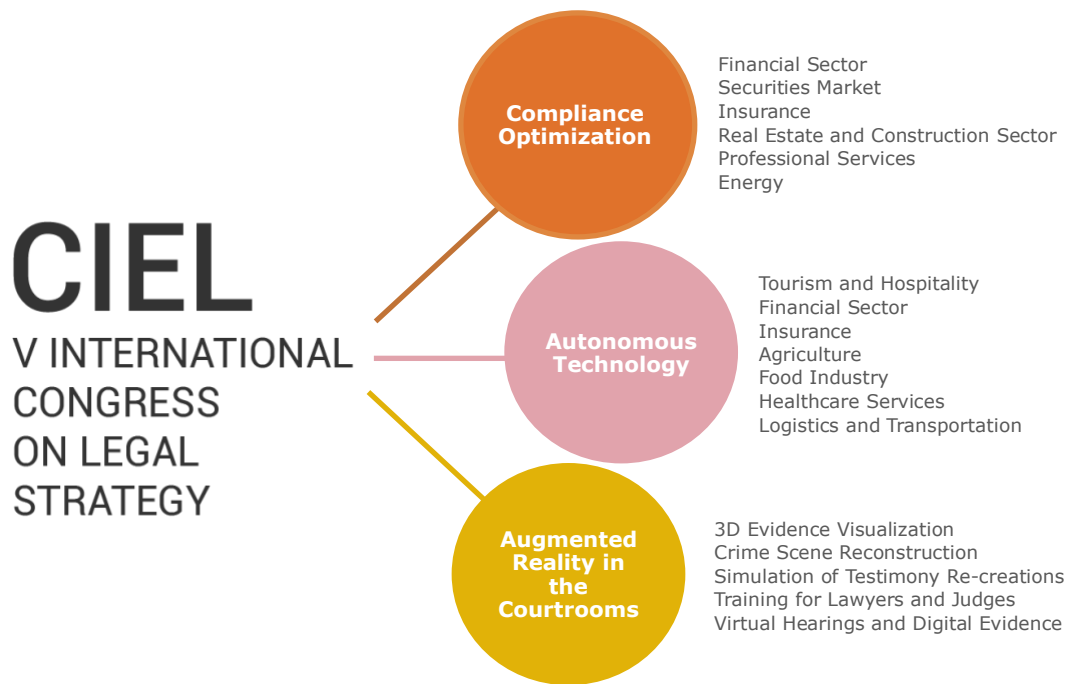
CIEL
V INTERNATIONAL CONGRESS ON LEGAL STRATEGY

Compliance Optimization

Financial Sector
Securities Market
Insurance
Real Estate and Construction Sector
Professional Services
Energy

Autonomous Technology

Tourism and Hospitality
Financial Sector
Insurance
Agriculture
Food Industry
Healthcare Services
Logistics and Transportation

Augmented Reality in the Courtrooms

3D Evidence Visualization
Crime Scene Reconstruction
Simulation of Testimony Re-creations
Training for Lawyers and Judges
Virtual Hearings and Digital Evidence